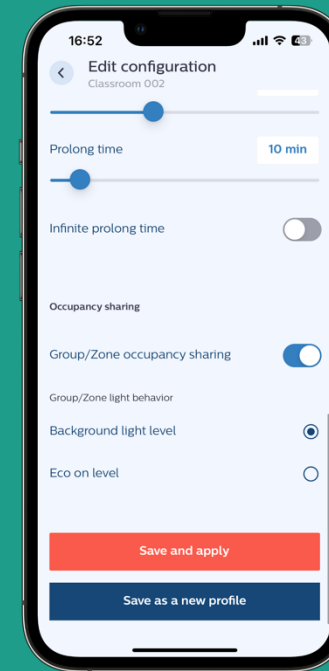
16:52

Edit configuration
Classroom 002

Prolong time
10 min

Infinite prolong time

Occupancy sharing

Group/Zone occupancy sharing

Group/Zone light behavior

Background light level

Eco on level

Save and apply

Save as a new profile